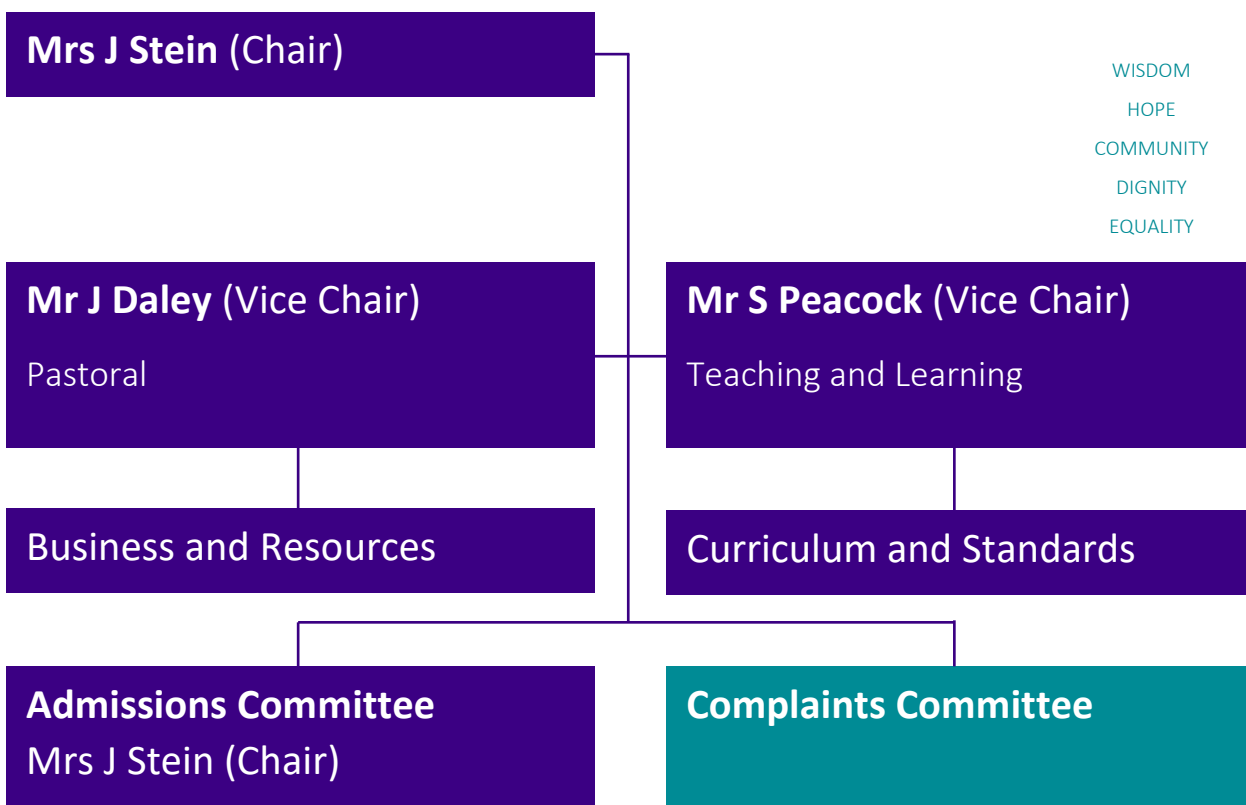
**Mrs J Stein** (Chair)

WISDOM

HOPE

COMMUNITY

DIGNITY

EQUALITY

**Mr J Daley** (Vice Chair)

Pastoral

**Mr S Peacock** (Vice Chair)

Teaching and Learning

Business and Resources

Curriculum and Standards

**Admissions Committee**
Mrs J Stein (Chair)

**Complaints Committee**